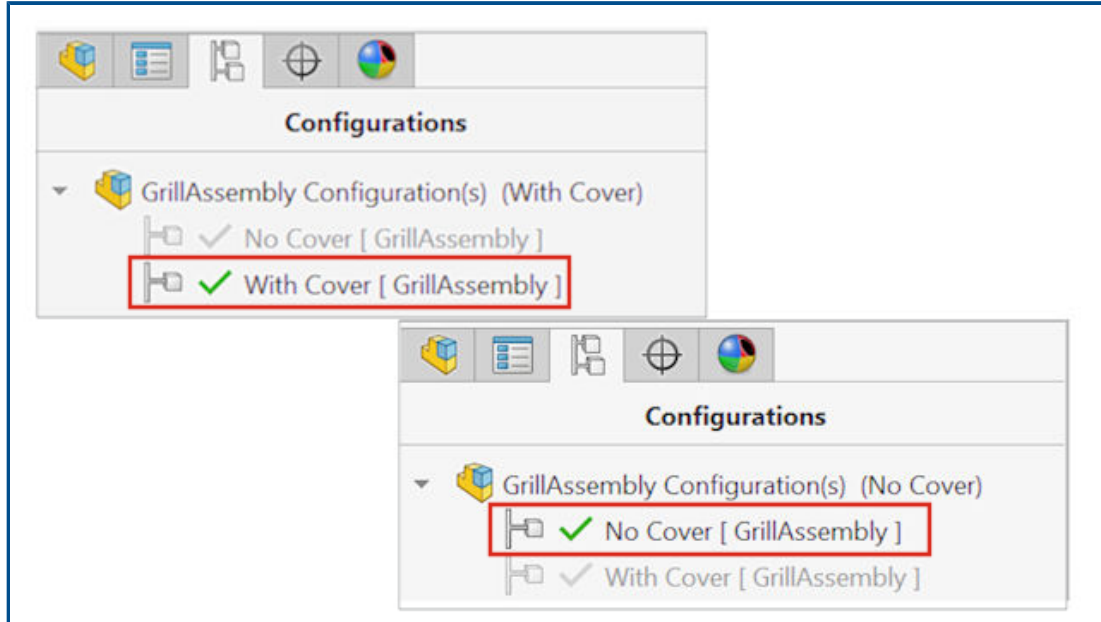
Configurations

GrillAssembly Configuration(s) (With Cover)

No Cover [ GrillAssembly ]

With Cover [ GrillAssembly ]

Configurations

GrillAssembly Configuration(s) (No Cover)

No Cover [ GrillAssembly ]

With Cover [ GrillAssembly ]